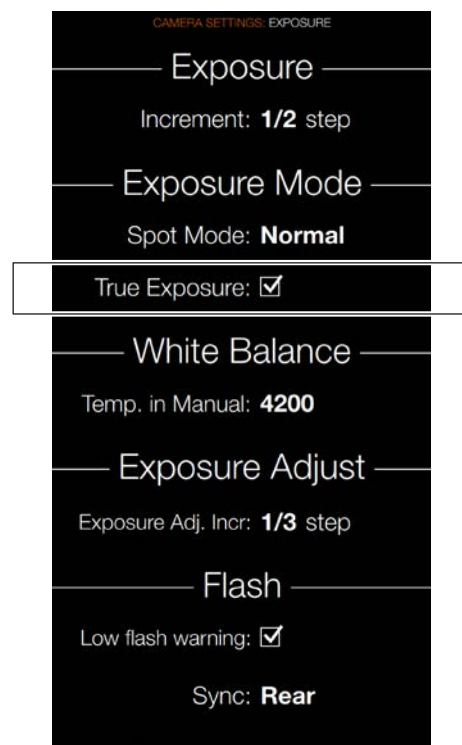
CAMERA SETTINGS: EXPOSURE

Exposure

Increment: **1/2** step

Exposure Mode

Spot Mode: **Normal**

True Exposure: ☑

White Balance

Temp. in Manual: **4200**

Exposure Adjust

Exposure Adj. Incr: **1/3** step

Flash

Low flash warning: ☑

Sync: **Rear**